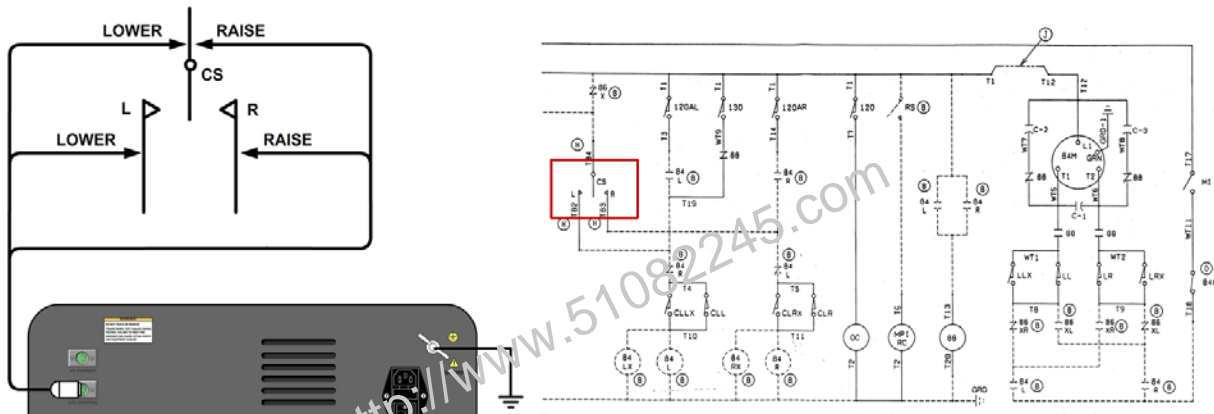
LOWER
RAISE
CS
L
R
LOWER
RAISE

http://www.51082245.com

J
T1
T12
86 X
120AL
130
120AR
120
RS
T3
WT9
T14
T1
T4
88
84 L
84 R
T19
CS
L
R
T82
T83
84 R
84 L
T4
T5
CLLX
CLL
CLRX
CLR
T10
T11
84 LX
84 L
84 RX
84 R
OC
MPI RC
88
T2
T6
T13
T20
84 L
84 R
C-2
C-3
84M
L1
GRD
T1
T2
88
88
C-1
WT5
WT6
88
88
WT1
WT2
LLX
LL
LR
LRX
T8
T9
86 XR
86 XL
86 XR
86 XL
84 L
84 R
T17
M1
WT11
T18
84I
GRD